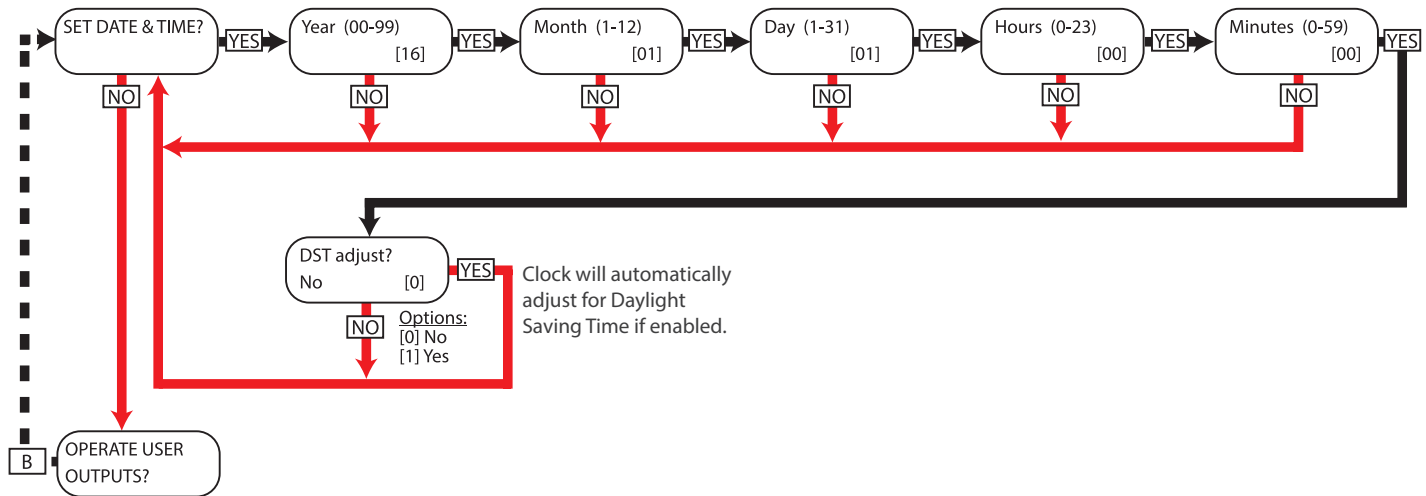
SET DATE & TIME?
YES
Year (00-99)
[16]
YES
Month (1-12)
[01]
YES
Day (1-31)
[01]
YES
Hours (0-23)
[00]
YES
Minutes (0-59)
[00]
YES
NO
NO
NO
NO
NO
NO

DST adjust?
No [0]
YES
Clock will automatically adjust for Daylight Saving Time if enabled.
NO
Options:
[0] No
[1] Yes

B
OPERATE USER OUTPUTS?